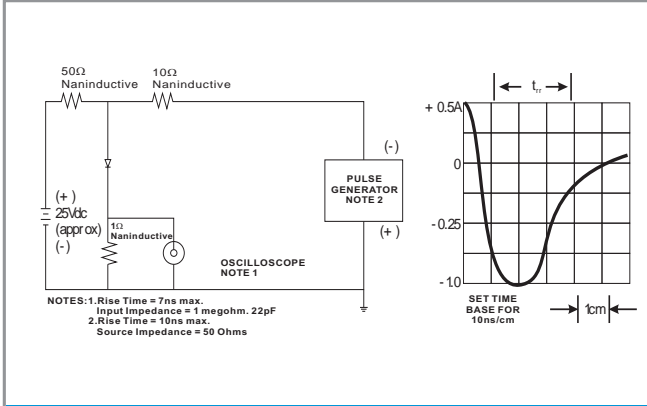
50Ω
Naninductive

10Ω
Naninductive

(+)
25Vdc
(approx)
(-)

1Ω
Naninductive

OSCILLOSCOPE
NOTE 1

(-)
PULSE
GENERATOR
NOTE 2
(+)

NOTES: 1. Rise Time = 7ns max.
Input Impedance = 1 megohm. 22pF
2. Rise Time = 10ns max.
Source Impedance = 50 Ohms

$t_{rr}$

+ 0.5A

0

- 0.25

- 1.0

SET TIME
BASE FOR
10ns/cm

1cm